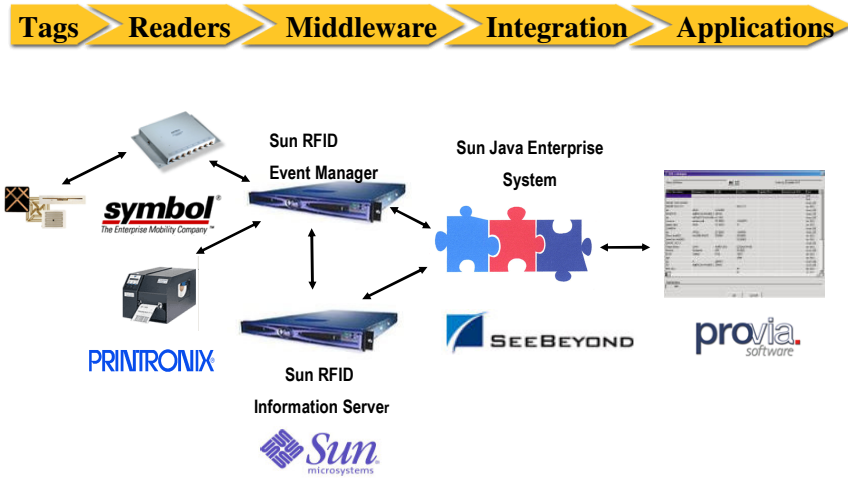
Tags Readers Middleware Integration Applications

Sun RFID Event Manager

Sun Java Enterprise System

symbol
The Enterprise Mobility Company™

PRINTRONIX

Sun RFID Information Server

SEEBEYOND

provia software

Sun microsystems